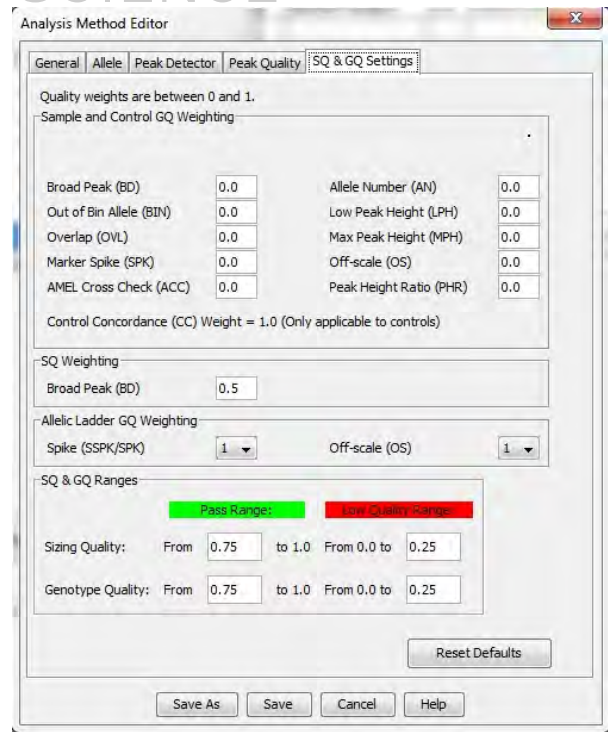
Analysis Method Editor

General | Allele | Peak Detector | Peak Quality | SQ & GQ Settings

Quality weights are between 0 and 1.

Sample and Control GQ Weighting

Broad Peak (BD) 0.0
Allele Number (AN) 0.0
Out of Bin Allele (BIN) 0.0
Low Peak Height (LPH) 0.0
Overlap (OVL) 0.0
Max Peak Height (MPH) 0.0
Marker Spike (SPK) 0.0
Off-scale (OS) 0.0
AMEL Cross Check (ACC) 0.0
Peak Height Ratio (PHR) 0.0

Control Concordance (CC) Weight = 1.0 (Only applicable to controls)

SQ Weighting

Broad Peak (BD) 0.5

Allelic Ladder GQ Weighting

Spike (SSPK/SPK) 1
Off-scale (OS) 1

SQ & GQ Ranges

Pass Range:
Low Quality Range:

Sizing Quality: From 0.75 to 1.0 From 0.0 to 0.25

Genotype Quality: From 0.75 to 1.0 From 0.0 to 0.25

Reset Defaults

Save As | Save | Cancel | Help